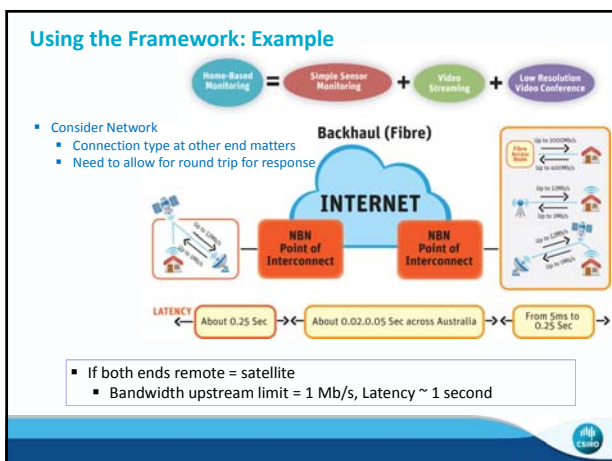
Using the Framework: Example

Home-Based Monitoring = Simple Sensor Monitoring + Video Streaming + Low Resolution Video Conference

- Consider Network
  - Connection type at other end matters
  - Need to allow for round trip for response

Backhaul (Fibre)

INTERNET

Up to 12Mb/s

Up to 1Mb/s

NBN Point of Interconnect

NBN Point of Interconnect

Fibre Access Node

Up to 1000Mb/s

Up to 400Mb/s

Up to 12Mb/s

Up to 1Mb/s

Up to 12Mb/s

Up to 1Mb/s

LATENCY

About 0.25 Sec

About 0.02.0.05 Sec across Australia

From 5ms to 0.25 Sec

- If both ends remote = satellite
  - Bandwidth upstream limit = 1 Mb/s, Latency ~ 1 second

CSIRO